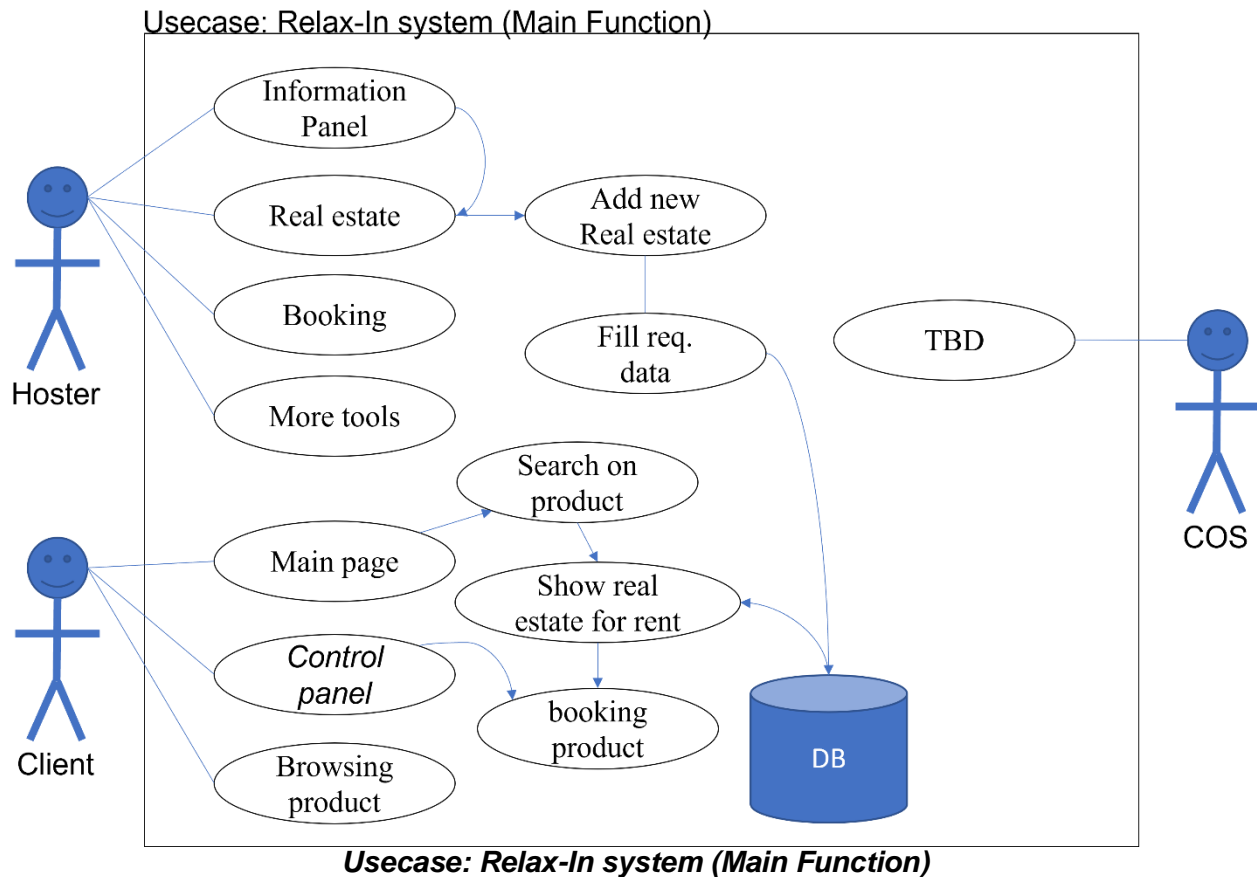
Usecase: Relax-In system (Main Function)

Information Panel

Real estate

Add new Real estate

Booking

Fill req. data

TBD

Hoster

More tools

Search on product

Main page

Show real estate for rent

COS

Control panel

booking product

DB

Client

Browsing product

Usecase: Relax-In system (Main Function)